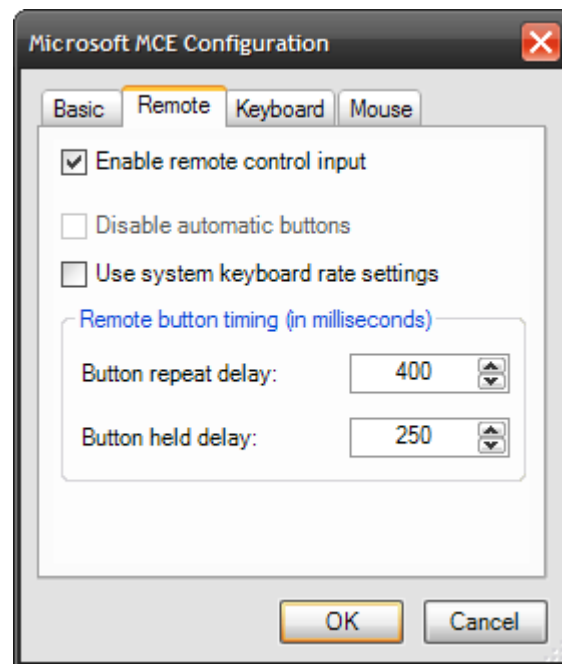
Microsoft MCE Configuration

Basic | Remote | Keyboard | Mouse

Enable remote control input

Disable automatic buttons

Use system keyboard rate settings

Remote button timing (in milliseconds)

Button repeat delay: 400

Button held delay: 250

OK | Cancel